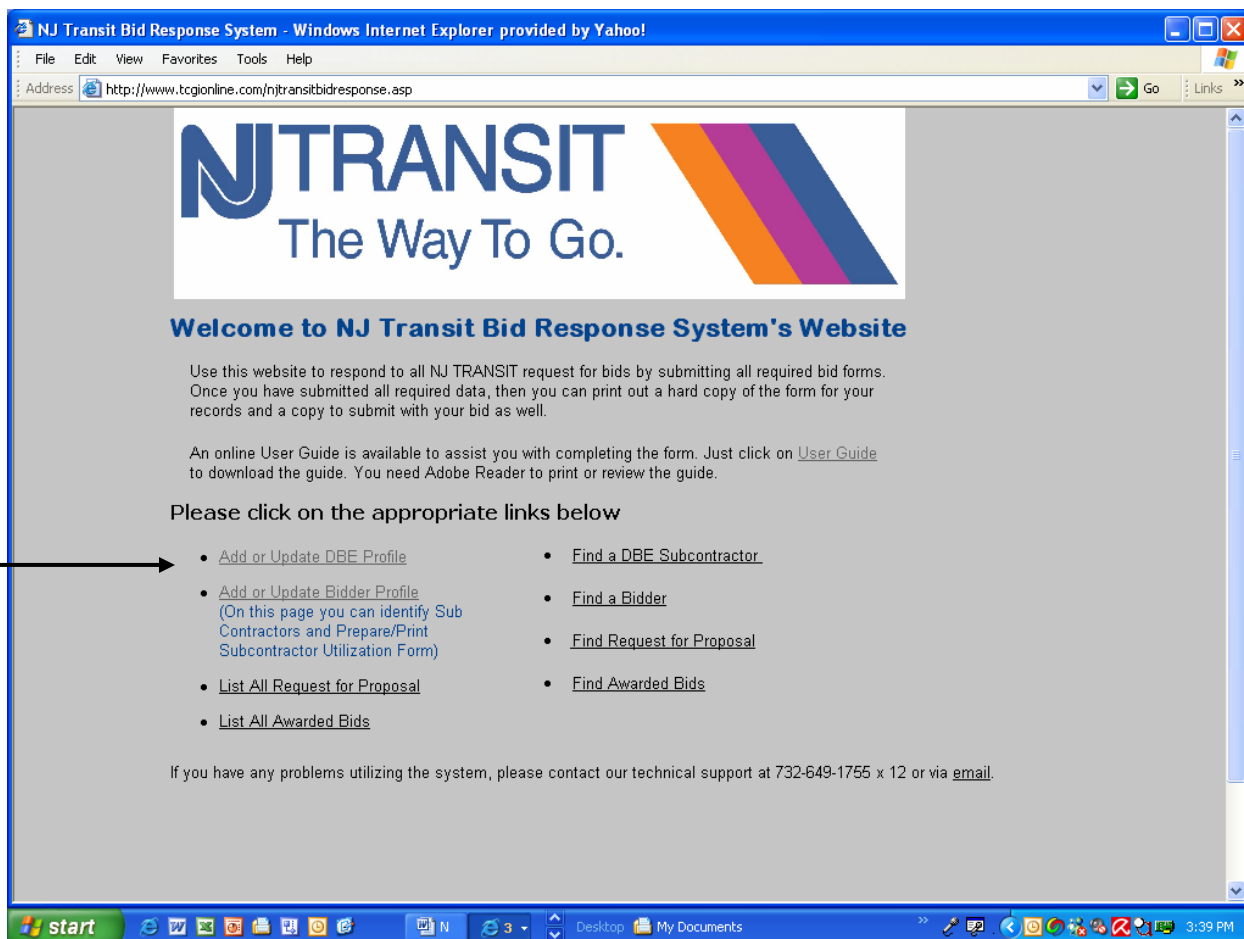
NJ Transit Bid Response System - Windows Internet Explorer provided by Yahoo!

File Edit View Favorites Tools Help

Address http://www.tcgionline.com/njtransitbidresponse.asp Go Links

NJ TRANSIT
The Way To Go.

Welcome to NJ Transit Bid Response System's Website

Use this website to respond to all NJ TRANSIT request for bids by submitting all required bid forms. Once you have submitted all required data, then you can print out a hard copy of the form for your records and a copy to submit with your bid as well.

An online User Guide is available to assist you with completing the form. Just click on User Guide to download the guide. You need Adobe Reader to print or review the guide.

Please click on the appropriate links below

- Add or Update DBE Profile
- Add or Update Bidder Profile (On this page you can identify Sub Contractors and Prepare/Print Subcontractor Utilization Form)
- List All Request for Proposal
- List All Awarded Bids

- Find a DBE Subcontractor
- Find a Bidder
- Find Request for Proposal
- Find Awarded Bids

If you have any problems utilizing the system, please contact our technical support at 732-649-1755 x 12 or via email.

start N 3 Desktop My Documents 3:39 PM